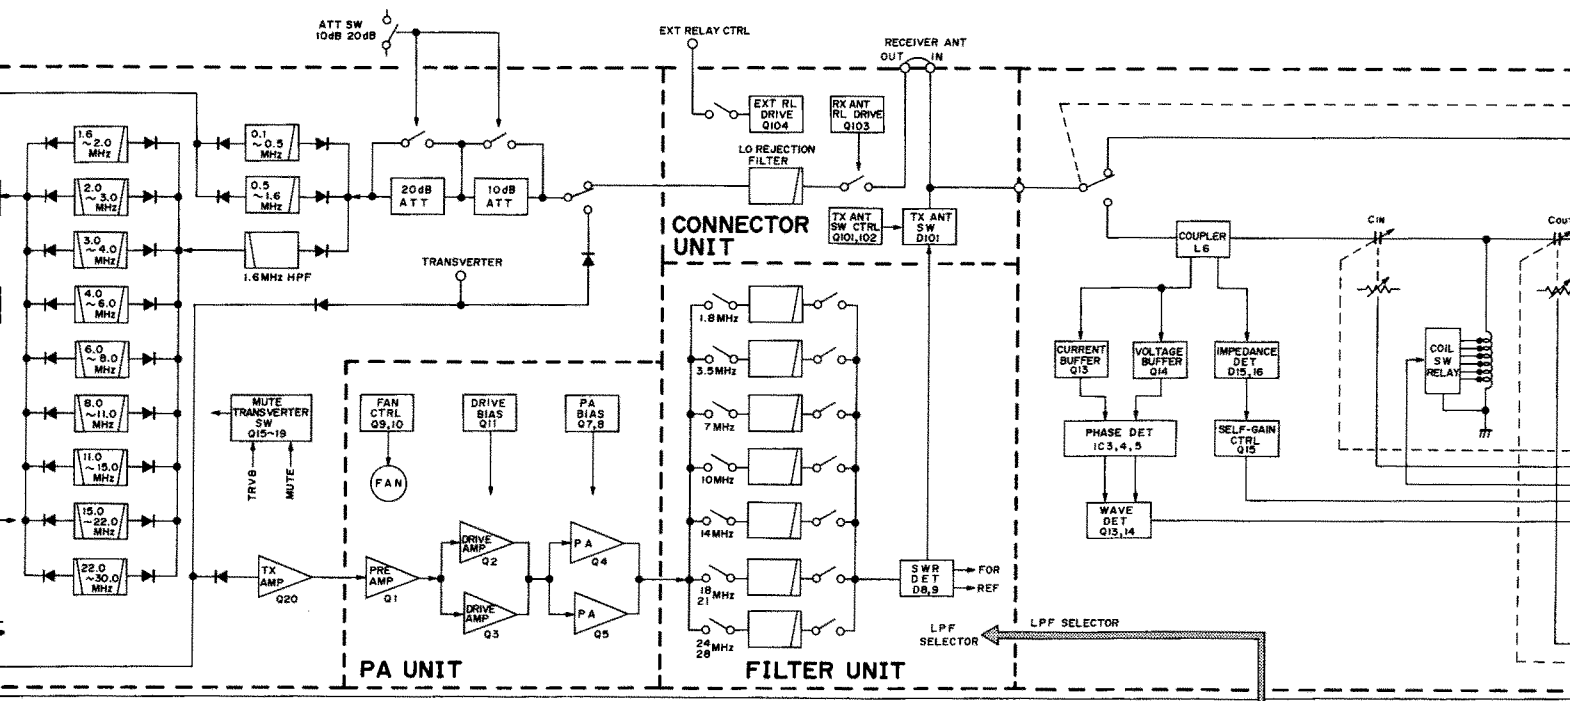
ATT SW
10dB 20dB

EXT RELAY CTRL

RECEIVER ANT
OUT IN

1.6 ~2.0 MHz
2.0 ~3.0 MHz
3.0 ~4.0 MHz
4.0 ~6.0 MHz
6.0 ~8.0 MHz
8.0 ~11.0 MHz
11.0 ~15.0 MHz
15.0 ~22.0 MHz
22.0 ~30.0 MHz

0.1 ~0.5 MHz
0.5 ~1.6 MHz
1.6MHz HPF

20dB ATT
10dB ATT

TRANSVERTER

EXT RL DRIVE Q104
RX ANT RL DRIVE Q103
LO REJECTION FILTER
TX ANT SW CTRL Q101,102
TX ANT SW D101

CONNECTOR UNIT

COUPLER L6
CIN
COUT
CURRENT BUFFER Q13
VOLTAGE BUFFER Q14
IMPEDANCE DET D15,16
COIL SW RELAY
PHASE DET IC3,4,5
SELF-GAIN CTRL Q15
WAVE DET Q13,14

MUTE TRANSVERTER SW Q15~19
TRV8
MUTE

FAN CTRL Q9,10
DRIVE BIAS Q11
PA BIAS Q7,8
FAN

TX AMP Q20
PRE AMP Q1
DRIVE AMP Q2
DRIVE AMP Q3
PA Q4
PA Q5

1.8MHz
3.5MHz
7MHz
10MHz
14MHz
18 21 MHz
24 28 MHz

SWR DET D8,9
FOR
REF

LPF SELECTOR
LPF SELECTOR

PA UNIT
FILTER UNIT